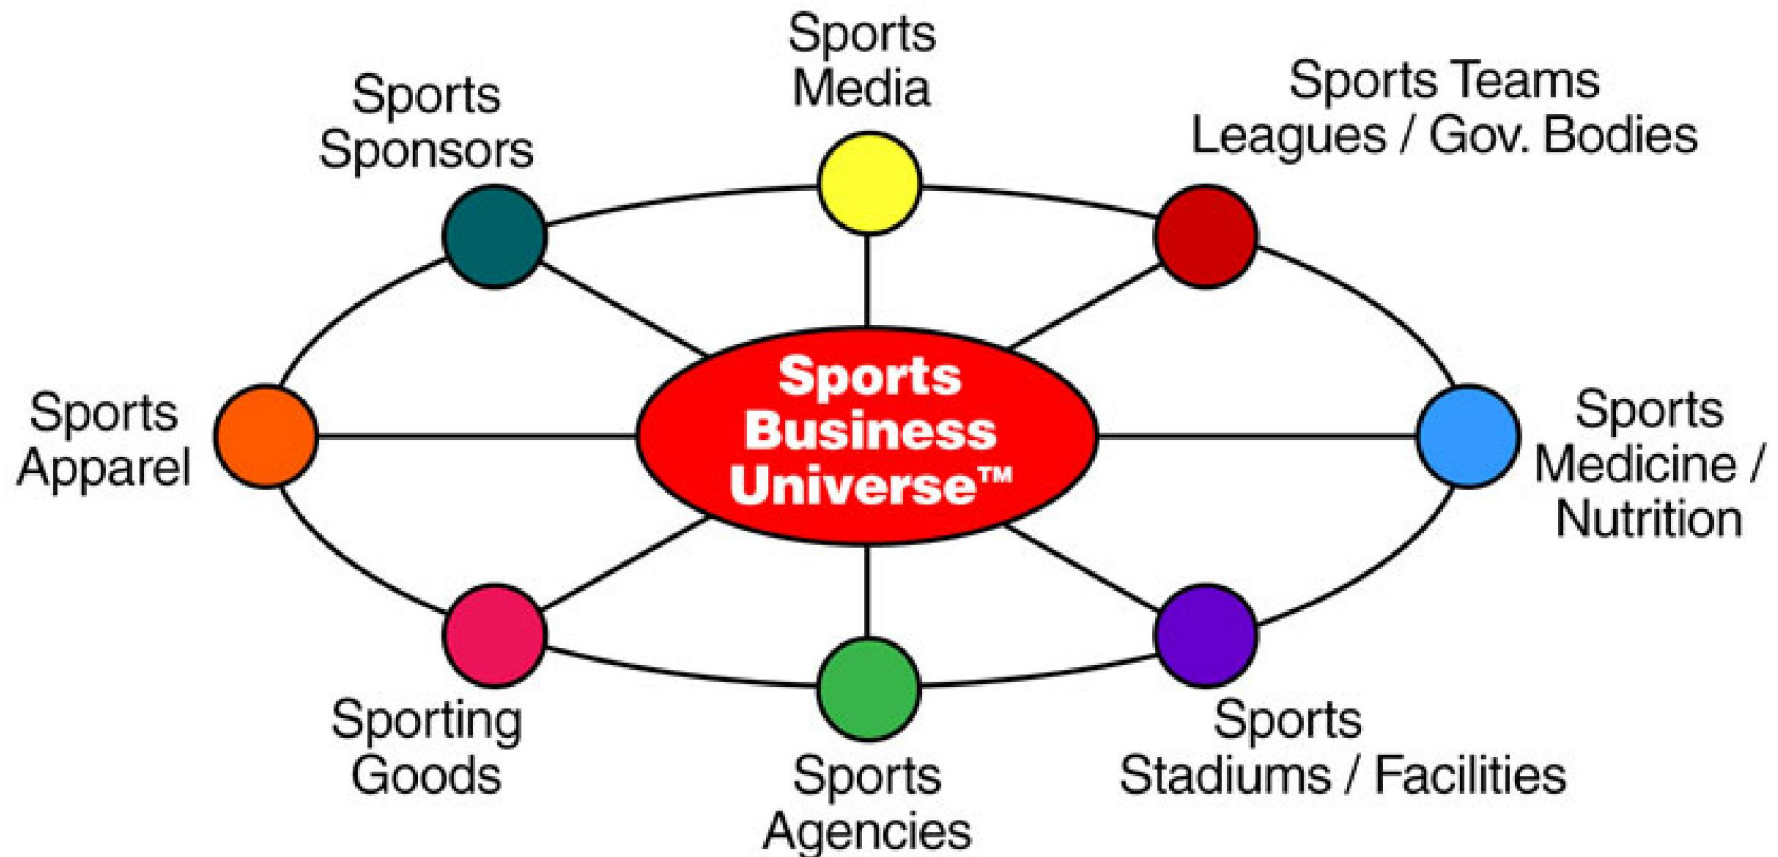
Sports Media

Sports Sponsors

Sports Teams Leagues / Gov. Bodies

Sports Business Universe™

Sports Apparel

Sports Medicine / Nutrition

Sporting Goods

Sports Agencies

Sports Stadiums / Facilities